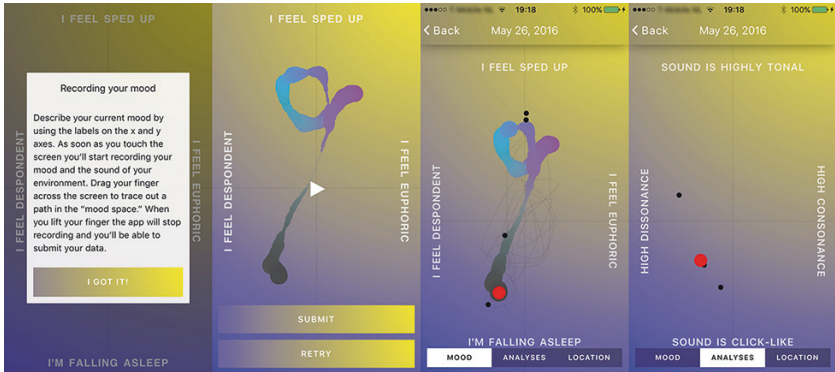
I FEEL SPED UP

Recording your mood

Describe your current mood by using the labels on the x and y axes. As soon as you touch the screen you'll start recording your mood and the sound of your environment. Drag your finger across the screen to trace out a path in the "mood space." When you lift your finger the app will stop recording and you'll be able to submit your data.

I GOT IT!

I FEEL DESPONDENT

I FEEL EUPHORIC

I'M FALLING ASLEEP

I FEEL SPED UP

I FEEL DESPONDENT

I FEEL EUPHORIC

SUBMIT

RETRY

●●●○○ T-Mobile NL 19:18 100%

Back May 26, 2016

I FEEL SPED UP

I FEEL DESPONDENT

I FEEL EUPHORIC

I'M FALLING ASLEEP

MOOD ANALYSES LOCATION

●●●○○ T-Mobile NL 19:18 100%

Back May 26, 2016

SOUND IS HIGHLY TONAL

HIGH DISSONANCE

HIGH CONSONANCE

SOUND IS CLICK-LIKE

MOOD ANALYSES LOCATION